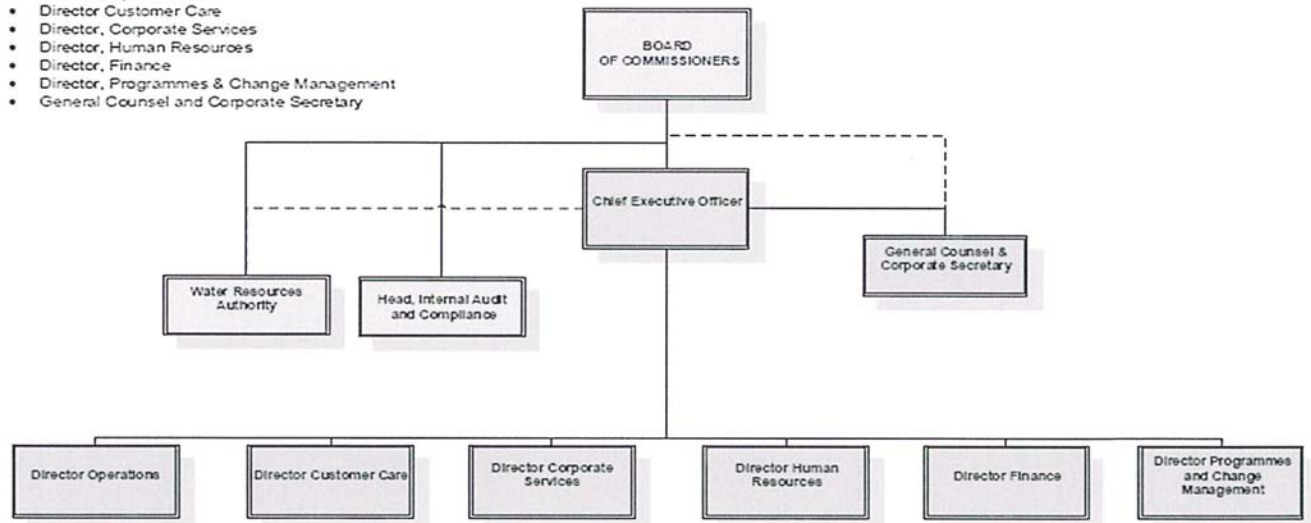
- Director Customer Care
- Director, Corporate Services
- Director, Human Resources
- Director, Finance
- Director, Programmes & Change Management
- General Counsel and Corporate Secretary

BOARD OF COMMISSIONERS

Chief Executive Officer

Water Resources Authority

Head, Internal Audit and Compliance

General Counsel & Corporate Secretary

Director Operations

Director Customer Care

Director Corporate Services

Director Human Resources

Director Finance

Director Programmes and Change Management